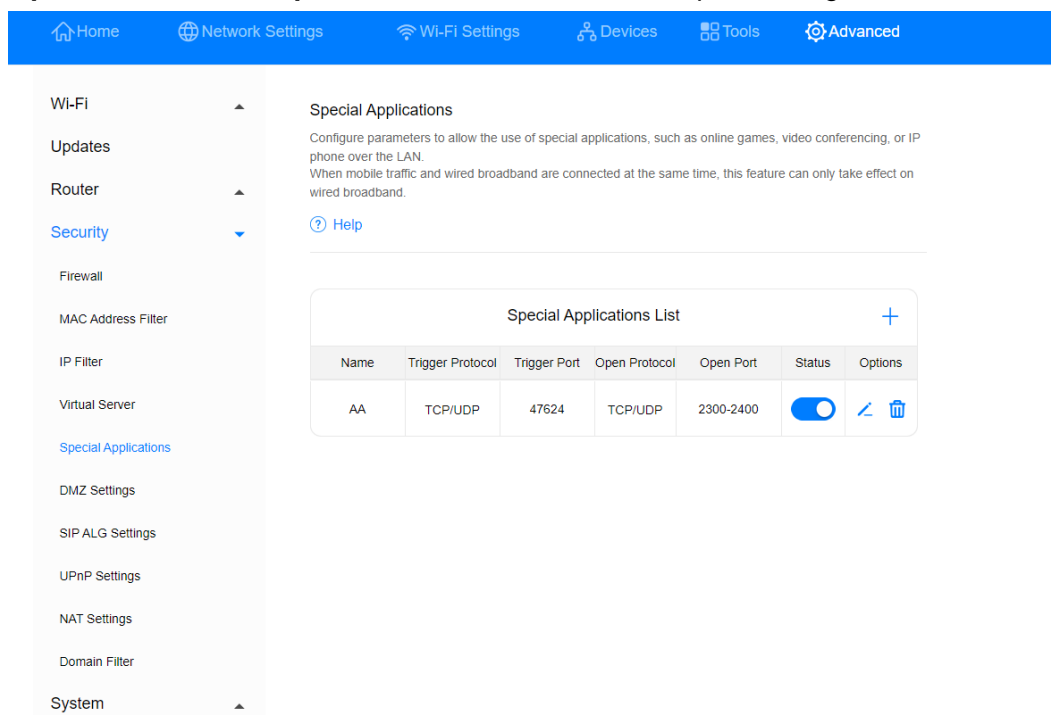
Home Network Settings Wi-Fi Settings Devices Tools Advanced

Wi-Fi
Updates
Router
Security
Firewall
MAC Address Filter
IP Filter
Virtual Server
Special Applications
DMZ Settings
SIP ALG Settings
UPnP Settings
NAT Settings
Domain Filter
System

Special Applications

Configure parameters to allow the use of special applications, such as online games, video conferencing, or IP phone over the LAN.
When mobile traffic and wired broadband are connected at the same time, this feature can only take effect on wired broadband.

Help

Special Applications List +

| Name | Trigger Protocol | Trigger Port | Open Protocol | Open Port | Status | Options |
|---|---|---|---|---|---|---|
| AA | TCP/UDP | 47624 | TCP/UDP | 2300-2400 | | |